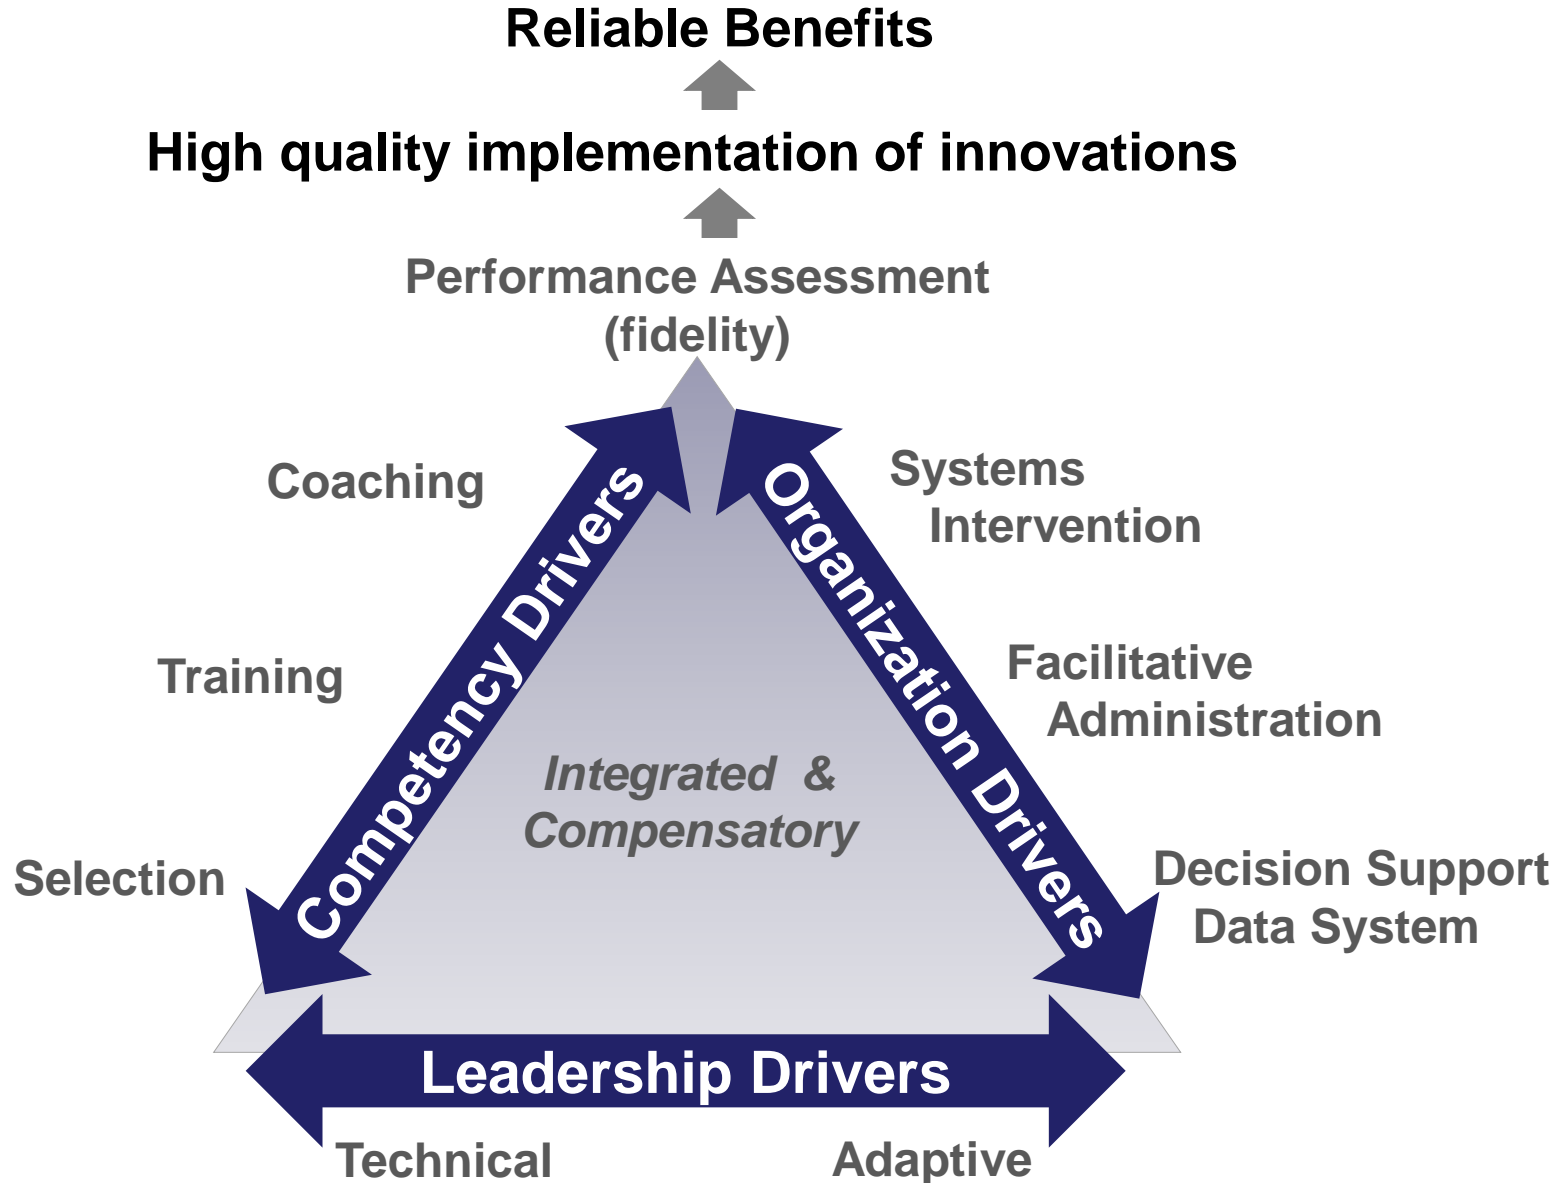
Reliable Benefits

High quality implementation of innovations

Performance Assessment (fidelity)

Coaching

Training

Selection

Competency Drivers

Organization Drivers

Systems Intervention

Facilitative Administration

Decision Support Data System

Integrated & Compensatory

Leadership Drivers

Technical

Adaptive